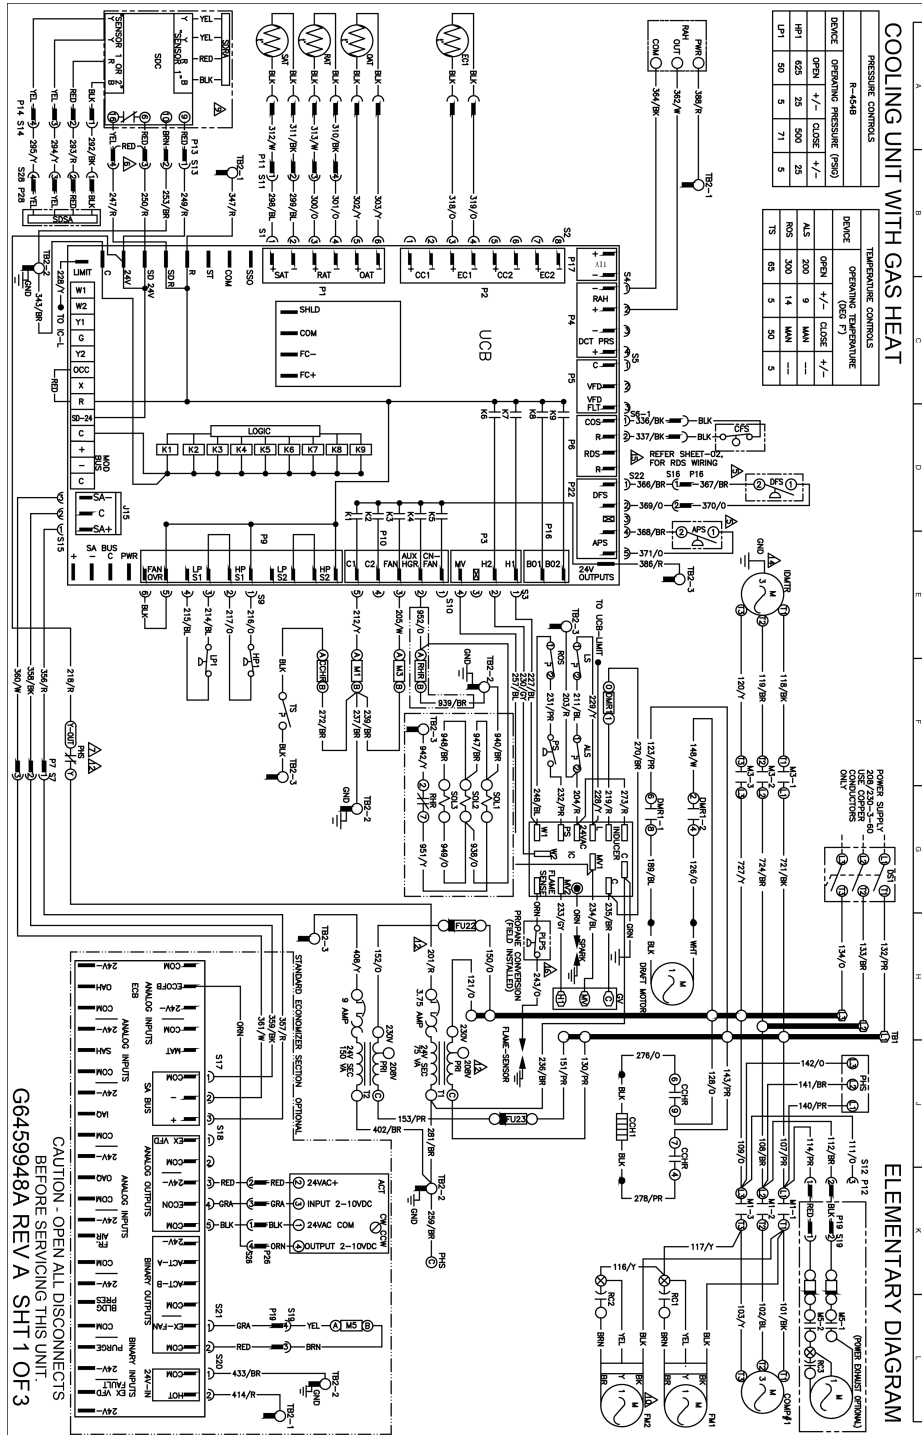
COOLING UNIT WITH GAS HEAT

PRESSURE CONTROLS
R-454B

| DEVICE | OPEN | +/- | CLOSE | +/- |
|---|---|---|---|---|
| HP1 | 625 | 25 | 500 | 25 |
| LP1 | 50 | 5 | 71 | 5 |

TEMPERATURE CONTROLS
OPERATING TEMPERATURE (DEG F)

| DEVICE | OPEN | +/- | CLOSE | +/- |
|---|---|---|---|---|
| ALS | 200 | 5 | 50 | 5 |
| ROS | 300 | 14 | MAN | --- |
| TS | 65 | 5 | MAN | --- |

ELEMENTARY DIAGRAM

UCB

SDC
SDSA
SENSOR 1 OR 2
SENSOR 1
SAT RAT OAT EC1
CC1 EC1 CC2 EC2
SHLD COM FC- FC+
LOGIC
K1 K2 K3 K4 K5 K6 K7 K8 K9
LIMIT W1 W2 Y1 G Y2 OCC X R SD-24 C + - C
MOD BUS
SA BUS PWR
SA- C SA+
J15
FAN OVR LP S1 HP S1 LP S2 HP S2
C1 C2 FAN AUX HGR CN-FAN MV H2 H1 BO1 BO2
24V OUTPUTS
RAH DCT PRS VFD VFD FLT COS RDS DFS APS
P1 P2 P3 P4 P5 P6 P9 P10 P16 P17 P22
REFER SHEET-02, FOR RDS WIRING
CFS DFS APS
IDMTR
POWER SUPPLY 208/230-3-60 USE COPPER CONDUCTORS ONLY
DS1
TB1
PHS
COMP#1
POWER EXHAUST OPTIONAL
FM1 FM2
RC1 RC2
CCH1
CCHR
INDUCER
IC
DRAFT MOTOR
FLAME SENSE
PROPANE CONVERSION (FIELD INSTALLED)
SPARK
FLAME-SENSOR
GV
FU22 FU23
9 AMP 3.75 AMP
230V 208V PRI
24V SEC 150 VA
24V SEC 75 VA
T1 T2
ROS LS ALS PS
TO UCB-LIMIT
LP1 HP1 TS
M1 M3 CCHR RHR
SOL1 SOL2 SOL3
GND
TB2-1 TB2-2 TB2-3
Y-OUT
STANDARD ECONOMIZER SECTION OPTIONAL
ECB
ECOFB COM 24V- COM MAT
ANALOG INPUTS
OAH COM SAH COM IAQ
SA BUS COM - +
EX VFD COM ECON
ANALOG OUTPUTS
OAQ COM
ANALOG INPUTS
AIR FR
BINARY OUTPUTS
24V- ACT-A ACT-B COM EX-FAN
BLDG PRES COM
BINARY INPUTS
PURGE COM 24V-IN EX VFD FAULT
HOT COM 24V-
ACT
24VAC+ INPUT 2-10VDC 24VAC COM OUTPUT 2-10VDC
CW CCW
M5
S17 S18 S19 S20 S21 S26

CAUTION - OPEN ALL DISCONNECTS BEFORE SERVICING THIS UNIT.
G6459948A REV A SHT 1 OF 3